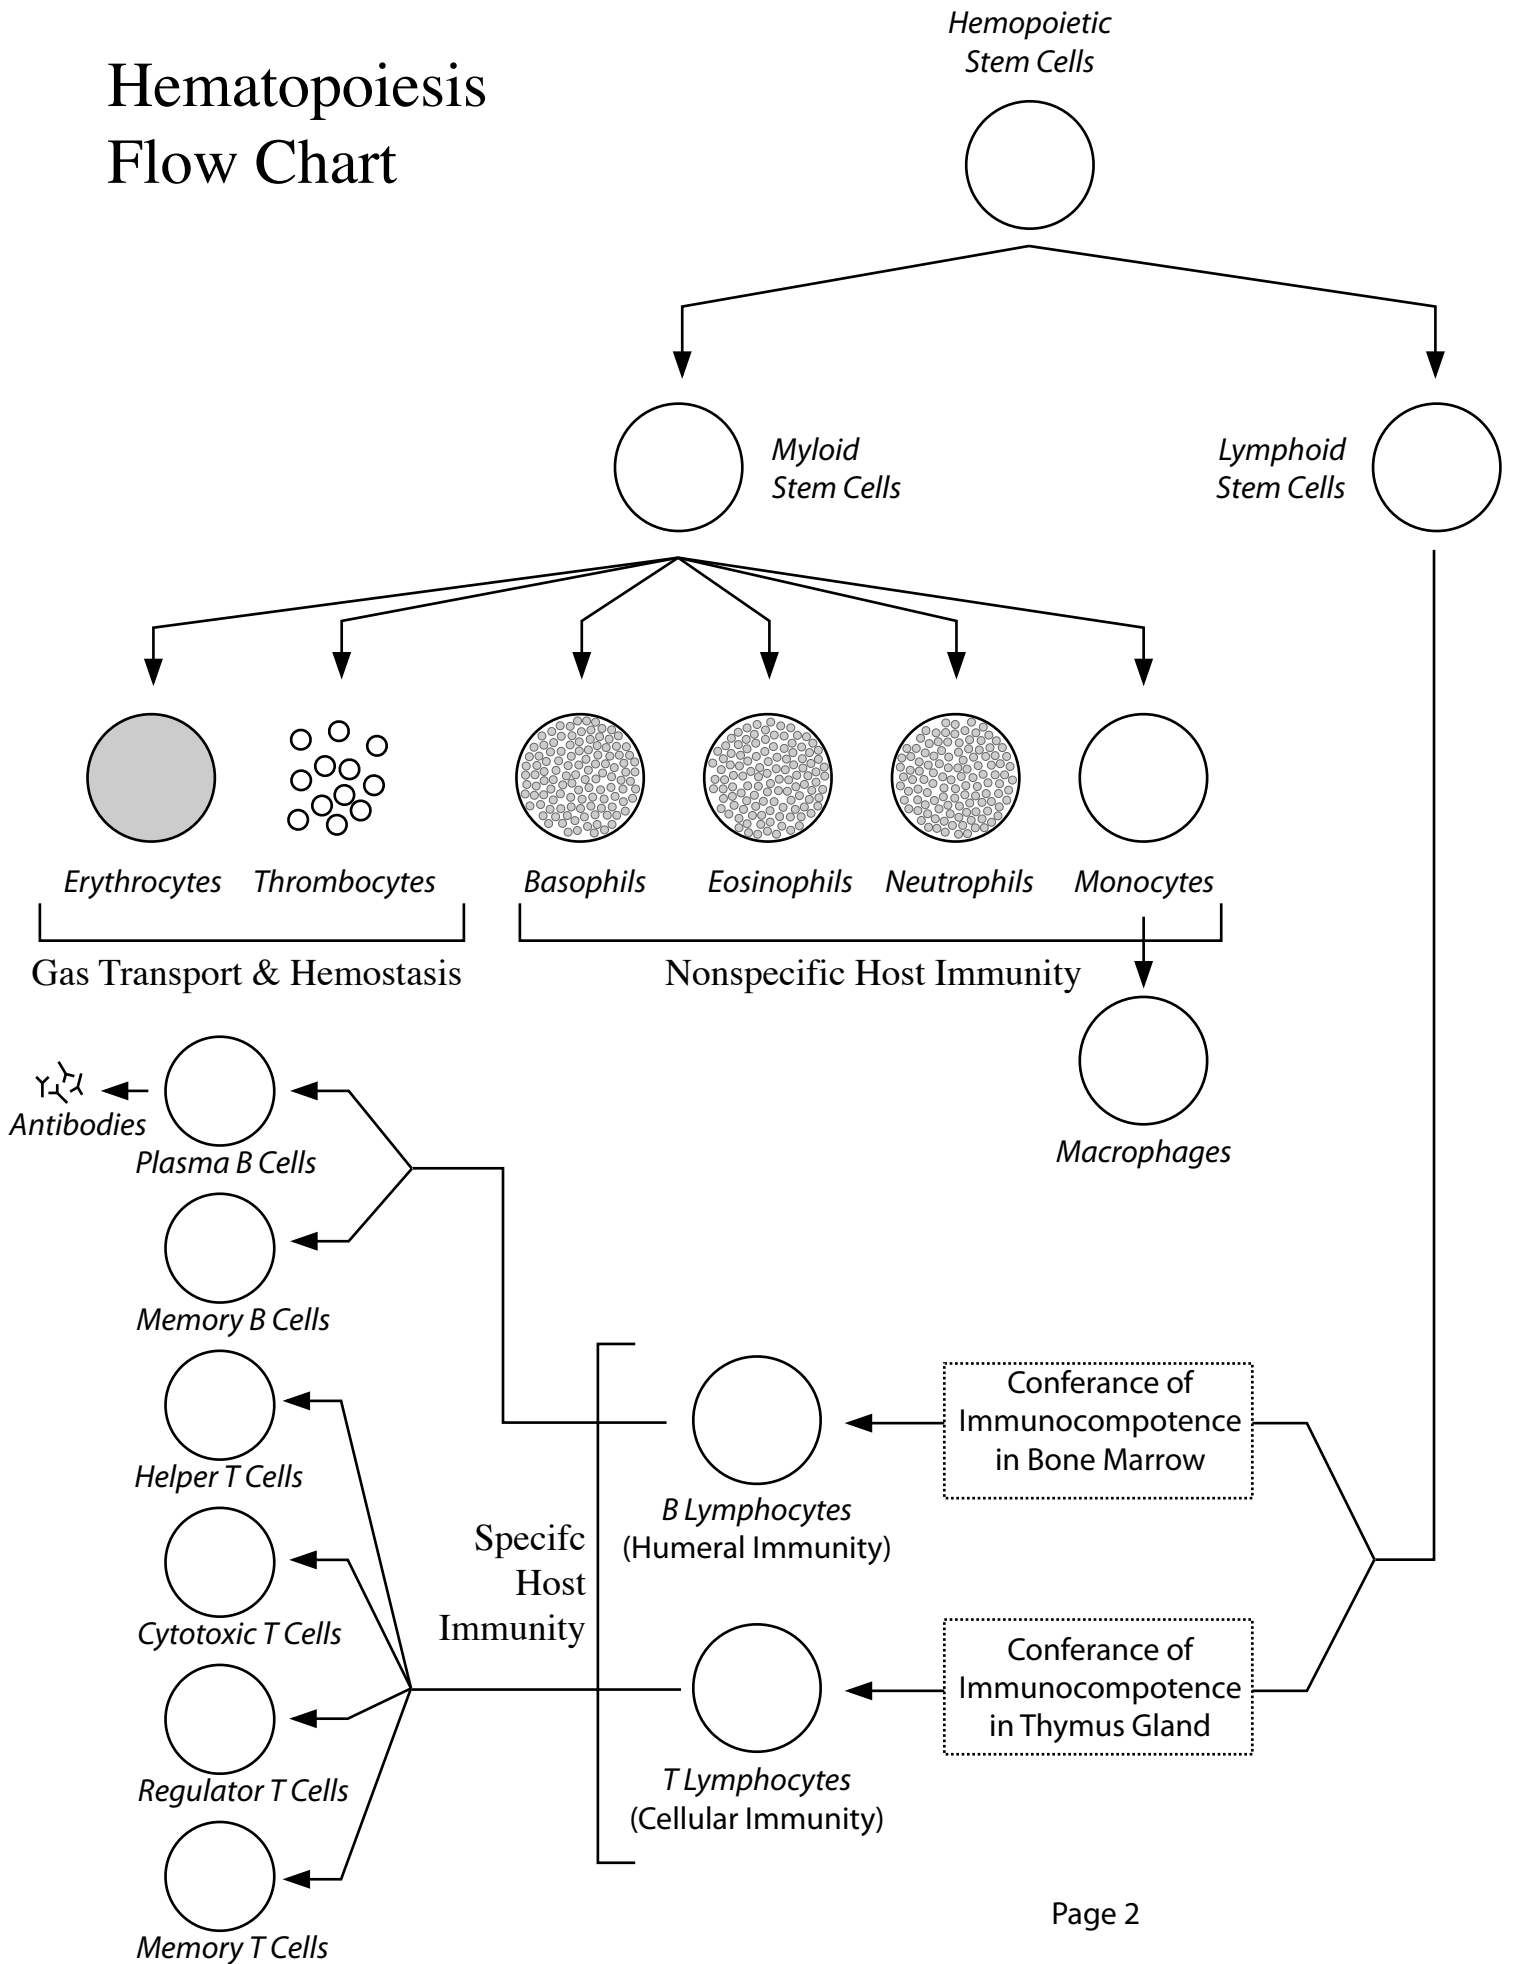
Hematopoiesis Flow Chart

Hemopoietic Stem Cells

Myloid Stem Cells

Lymphoid Stem Cells

Erythrocytes Thrombocytes Basophils Eosinophils Neutrophils Monocytes

Gas Transport & Hemostasis

Nonspecific Host Immunity

Macrophages

Antibodies

Plasma B Cells

Memory B Cells

Helper T Cells

Cytotoxic T Cells

Regulator T Cells

Memory T Cells

Specifc Host Immunity

B Lymphocytes (Humeral Immunity)

T Lymphocytes (Cellular Immunity)

Conferance of Immunocompotence in Bone Marrow

Conferance of Immunocompotence in Thymus Gland

Page 2